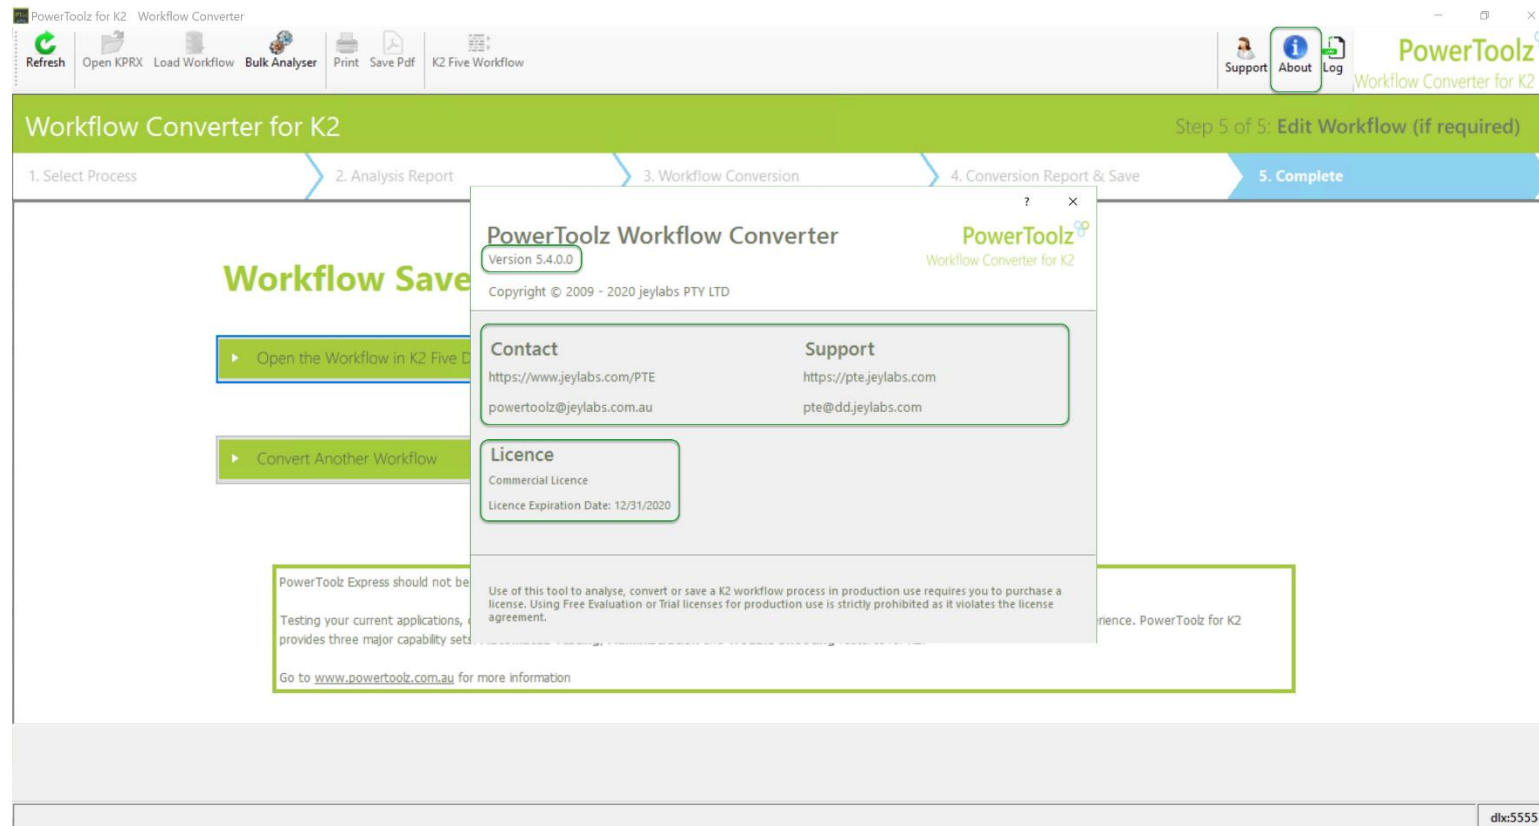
PowerToolz for K2 Workflow Converter

Refresh Open KPRX Load Workflow Bulk Analyser Print Save Pdf K2 Five Workflow

Support About Log

PowerToolz
Workflow Converter for K2

Workflow Converter for K2

Step 5 of 5: Edit Workflow (if required)

1. Select Process
2. Analysis Report
3. Workflow Conversion
4. Conversion Report & Save
5. Complete

Workflow Save

Open the Workflow in K2 Five D

Convert Another Workflow

PowerToolz Express should not be

Testing your current applications, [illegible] rience. PowerToolz for K2 provides three major capability sets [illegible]

Go to www.powertoolz.com.au for more information

?

PowerToolz Workflow Converter
Version 5.4.0.0

PowerToolz
Workflow Converter for K2

Copyright © 2009 - 2020 jeylabs PTY LTD

Contact
https://www.jeylabs.com/PTE
powertoolz@jeylabs.com.au

Support
https://pte.jeylabs.com
pte@dd.jeylabs.com

Licence
Commercial Licence
Licence Expiration Date: 12/31/2020

Use of this tool to analyse, convert or save a K2 workflow process in production use requires you to purchase a license. Using Free Evaluation or Trial licenses for production use is strictly prohibited as it violates the license agreement.

dlx:5555